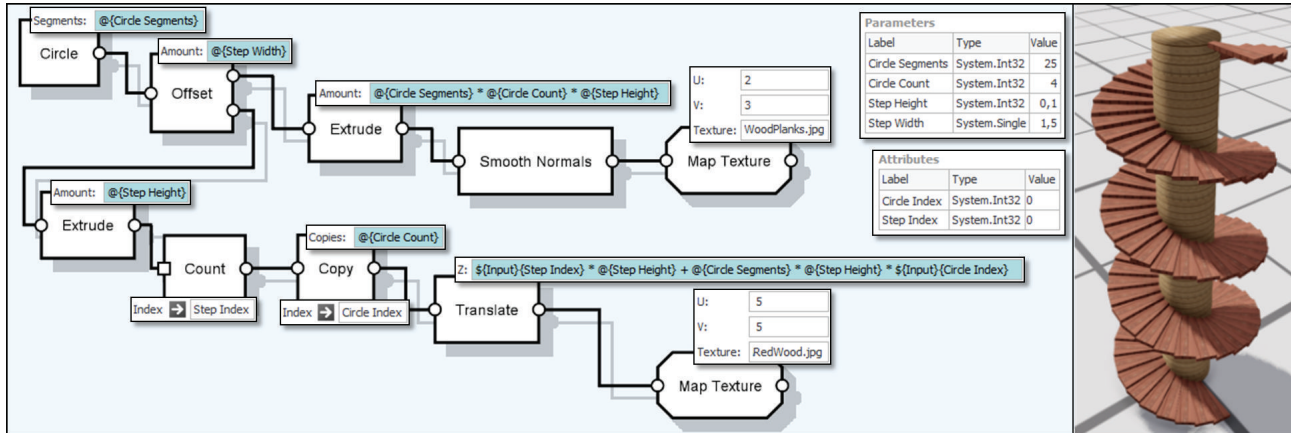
Segments: @{Circle Segments}

Circle

Amount: @{Step Width}

Offset

Amount: @{Circle Segments} * @{Circle Count} * @{Step Height}

Extrude

Smooth Normals

U: 2

V: 3

Texture: WoodPlanks.jpg

Map Texture

Amount: @{Step Height}

Extrude

Count

Index → Step Index

Copies: @{Circle Count}

Copy

Index → Circle Index

Z: ${Input}{Step Index} * @{Step Height} + @{Circle Segments} * @{Step Height} * ${Input}{Circle Index}

Translate

U: 5

V: 5

Texture: RedWood.jpg

Map Texture

Parameters

| Label | Type | Value |
|---|---|---|
| Circle Segments | System.Int32 | 25 |
| Circle Count | System.Int32 | 4 |
| Step Height | System.Int32 | 0,1 |
| Step Width | System.Single | 1,5 |

Attributes

| Label | Type | Value |
|---|---|---|
| Circle Index | System.Int32 | 0 |
| Step Index | System.Int32 | 0 |